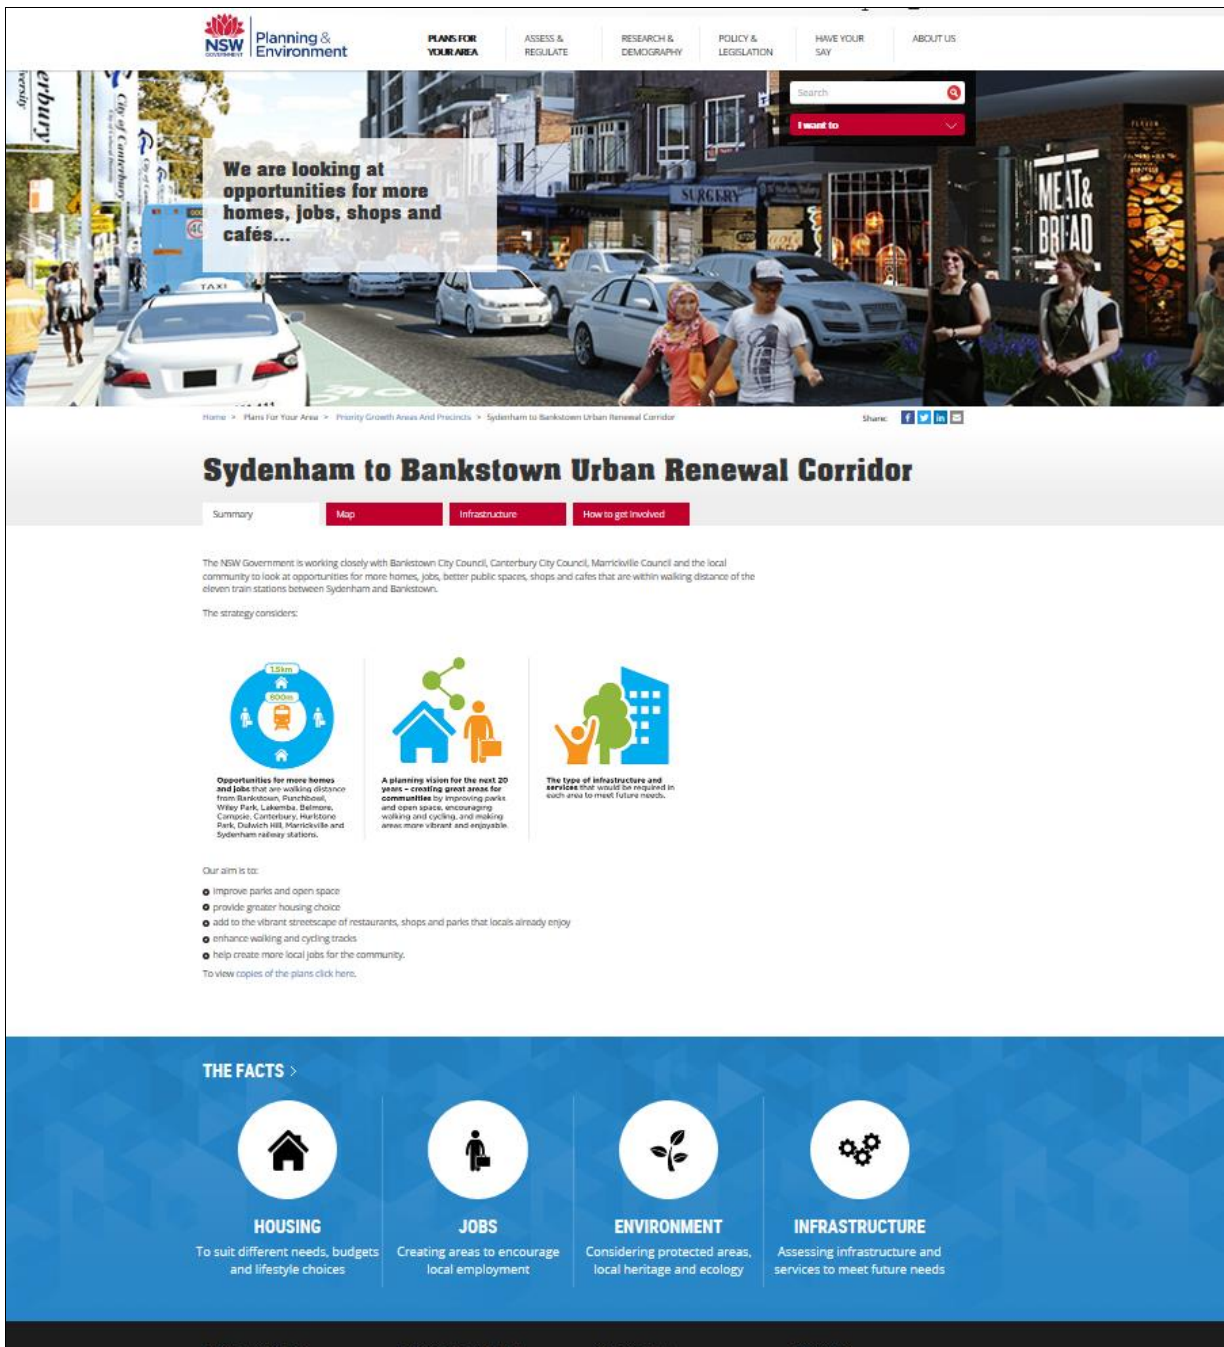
NSW GOVERNMENT Planning & Environment

PLANS FOR YOUR AREA
ASSESS & REGULATE
RESEARCH & DEMOGRAPHY
POLICY & LEGISLATION
HAVE YOUR SAY
ABOUT US

Search
I want to

We are looking at opportunities for more homes, jobs, shops and cafés...

SURGERY
MEAT & BREAD
TAXI
City of Canterbury

Home > Plans For Your Area > Priority Growth Areas And Precincts > Sydenham to Bankstown Urban Renewal Corridor

Share:

Sydenham to Bankstown Urban Renewal Corridor

Summary
Map
Infrastructure
How to get involved

The NSW Government is working closely with Bankstown City Council, Canterbury City Council, Marrickville Council and the local community to look at opportunities for more homes, jobs, better public spaces, shops and cafes that are within walking distance of the eleven train stations between Sydenham and Bankstown.

The strategy considers:

1.5km
800m

Opportunities for more homes and jobs that are walking distance from Bankstown, Punchbowl, Wiley Park, Lakemba, Belmore, Campsie, Canterbury, Hurlstone Park, Dulwich Hill, Marrickville and Sydenham railway stations.

A planning vision for the next 20 years – creating great areas for communities by improving parks and open space, encouraging walking and cycling, and making areas more vibrant and enjoyable.

The type of infrastructure and services that would be required in each area to meet future needs.

Our aim is to:

improve parks and open space
provide greater housing choice
add to the vibrant streetscape of restaurants, shops and parks that locals already enjoy
enhance walking and cycling tracks
help create more local jobs for the community.

To view copies of the plans click here.

THE FACTS >

HOUSING
To suit different needs, budgets and lifestyle choices

JOBS
Creating areas to encourage local employment

ENVIRONMENT
Considering protected areas, local heritage and ecology

INFRASTRUCTURE
Assessing infrastructure and services to meet future needs